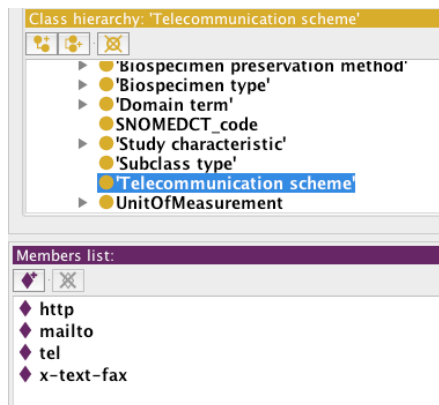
Class hierarchy: 'Telecommunication scheme'

'Biospecimen preservation method'
'Biospecimen type'
'Domain term'
SNOMEDCT_code
'Study characteristic'
'Subclass type'
'Telecommunication scheme'
UnitOfMeasurement

Members list:

http
mailto
tel
x-text-fax